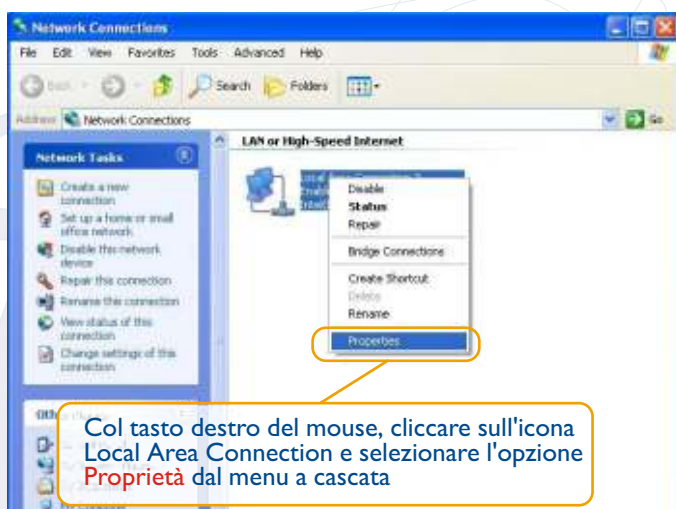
Network Connections

File Edit View Favorites Tools Advanced Help

Back Search Folders

Address Network Connections Go

LAN or High-Speed Internet

Network Tasks

Create a new connection
Set up a home or small office network
Disable this network device
Repair this connection
Rename this connection
View status of this connection
Change settings of this connection

Oth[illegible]

Disable
Status
Repair
Bridge Connections
Create Shortcut
Delete
Rename
Properties

Col tasto destro del mouse, cliccare sull'icona Local Area Connection e selezionare l'opzione Proprietà dal menu a cascata